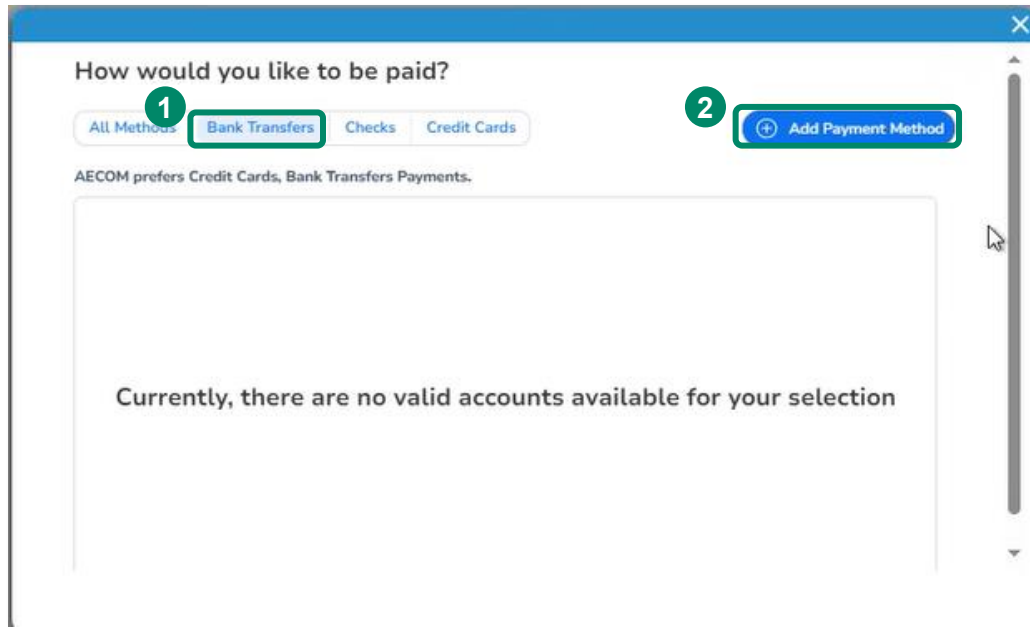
How would you like to be paid?

1 2

All Methods Bank Transfers Checks Credit Cards

Add Payment Method

AECOM prefers Credit Cards, Bank Transfers Payments.

Currently, there are no valid accounts available for your selection